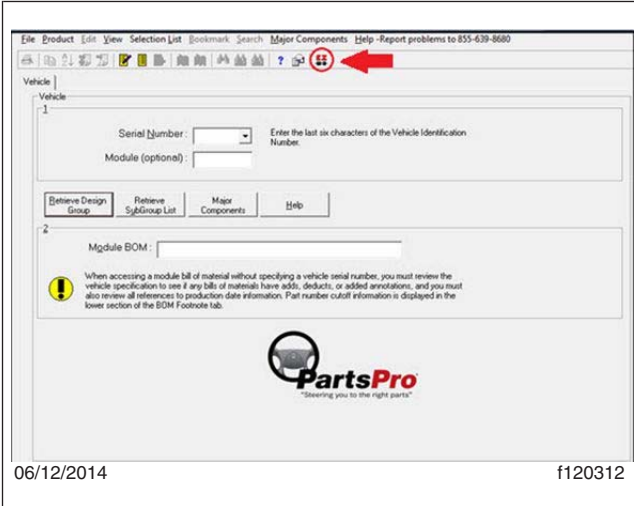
File Product Edit View Selection List Bookmark Search Major Components Help -Report problems to 855-639-8680

Vehicle

Vehicle

1

Serial Number :

Enter the last six characters of the Vehicle Identification Number.

Module (optional) :

Retrieve Design Group

Retrieve SubGroup List

Major Components

Help

2

Module BOM :

When accessing a module bill of material without specifying a vehicle serial number, you must review the vehicle specification to see if any bills of materials have adds, deducts, or added annotations, and you must also review all references to production date information. Part number cutoff information is displayed in the lower section of the BOM Footnote tab.

PartsPro

"Steering you to the right parts"

06/12/2014

f120312